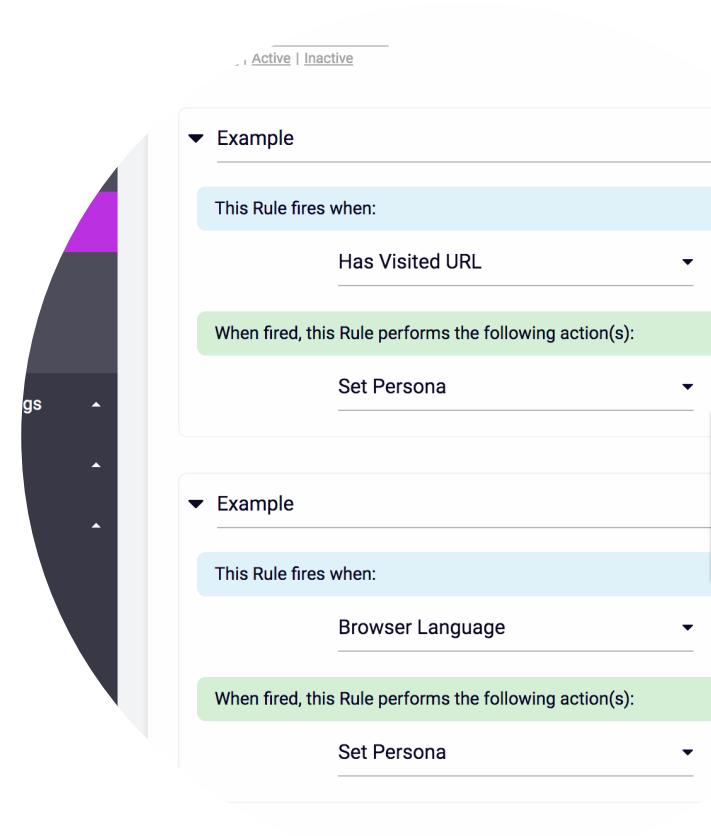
Active | Inactive

gs

Example

This Rule fires when:

Has Visited URL

When fired, this Rule performs the following action(s):

Set Persona

Example

This Rule fires when:

Browser Language

When fired, this Rule performs the following action(s):

Set Persona